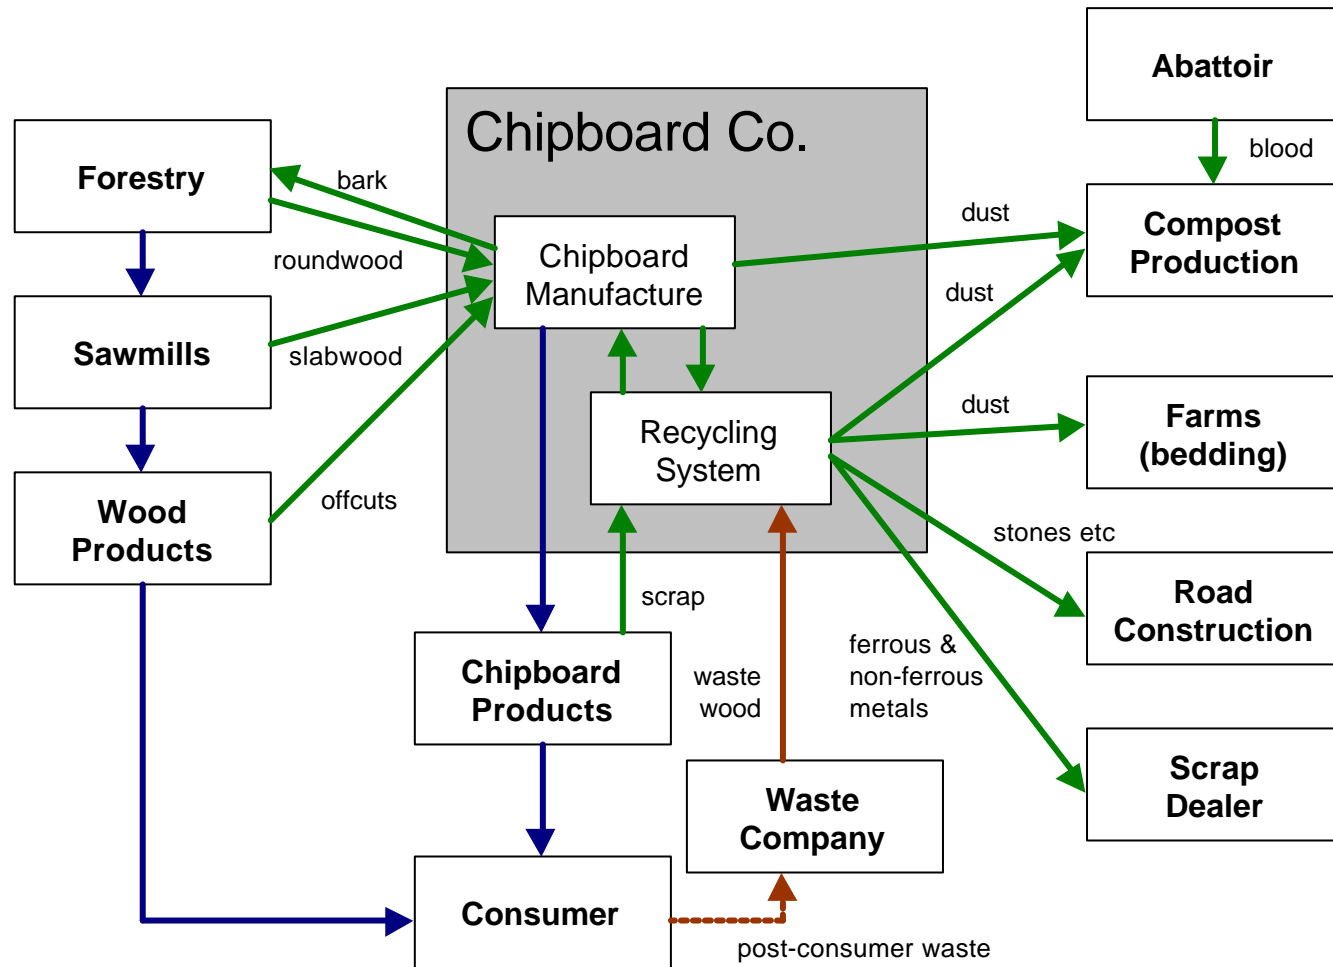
Abattoir

blood

Chipboard Co.

Forestry

bark

roundwood

Chipboard Manufacture

dust

Compost Production

dust

Sawmills

slabwood

Recycling System

dust

Farms (bedding)

Wood Products

offcuts

stones etc

Road Construction

scrap

Chipboard Products

waste wood

ferrous & non-ferrous metals

Scrap Dealer

Waste Company

Consumer

post-consumer waste